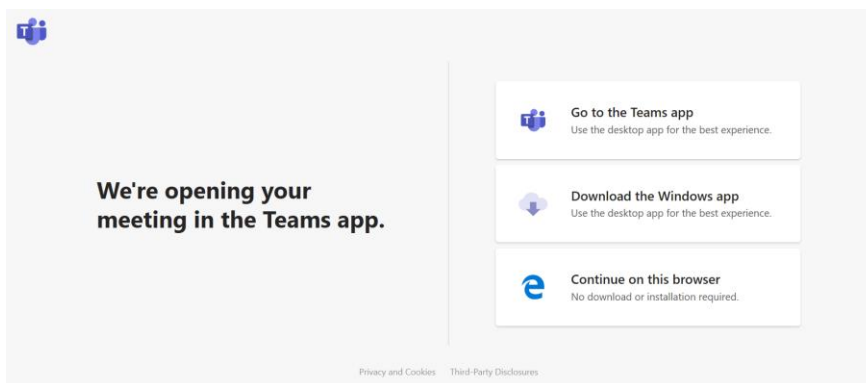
We're opening your meeting in the Teams app.

Go to the Teams app
Use the desktop app for the best experience.

Download the Windows app
Use the desktop app for the best experience.

Continue on this browser
No download or installation required.

Privacy and Cookies Third-Party Disclosures